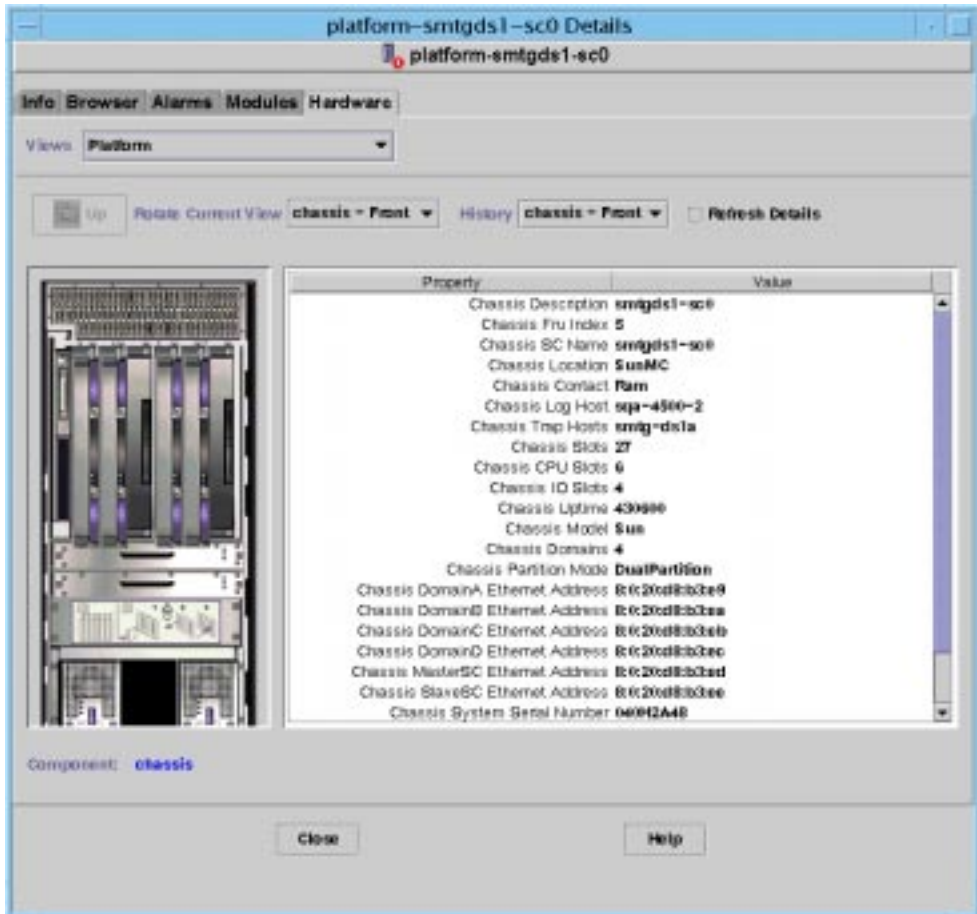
platform-smtgds1-sc0 Details

platform-smtgds1-sc0

Info Browser Alarms Modules Hardware

Views Platform

Up Rotate Current View chassis - Front History chassis - Front Refresh Details

| Property | Value |
|---|---|
| Chassis Description | smtgds1-sc0 |
| Chassis Fru Index | 5 |
| Chassis SC Name | smtgds1-sc0 |
| Chassis Location | SunMC |
| Chassis Contact | Ram |
| Chassis Log Host | sqa-4500-2 |
| Chassis Trap Hosts | smtg-ds1a |
| Chassis Slots | 27 |
| Chassis CPU Slots | 6 |
| Chassis IO Slots | 4 |
| Chassis Uptime | 430000 |
| Chassis Model | Sun |
| Chassis Domains | 4 |
| Chassis Partition Mode | DualPartition |
| Chassis DomainA Ethernet Address | 8:0:20:d8:b3:e9 |
| Chassis DomainB Ethernet Address | 8:0:20:d8:b3:ea |
| Chassis DomainC Ethernet Address | 8:0:20:d8:b3:eb |
| Chassis DomainD Ethernet Address | 8:0:20:d8:b3:ec |
| Chassis MasterSC Ethernet Address | 8:0:20:d8:b3:ed |
| Chassis SlaveSC Ethernet Address | 8:0:20:d8:b3:ee |
| Chassis System Serial Number | 0e0f2A40 |

Component: chassis

Close Help